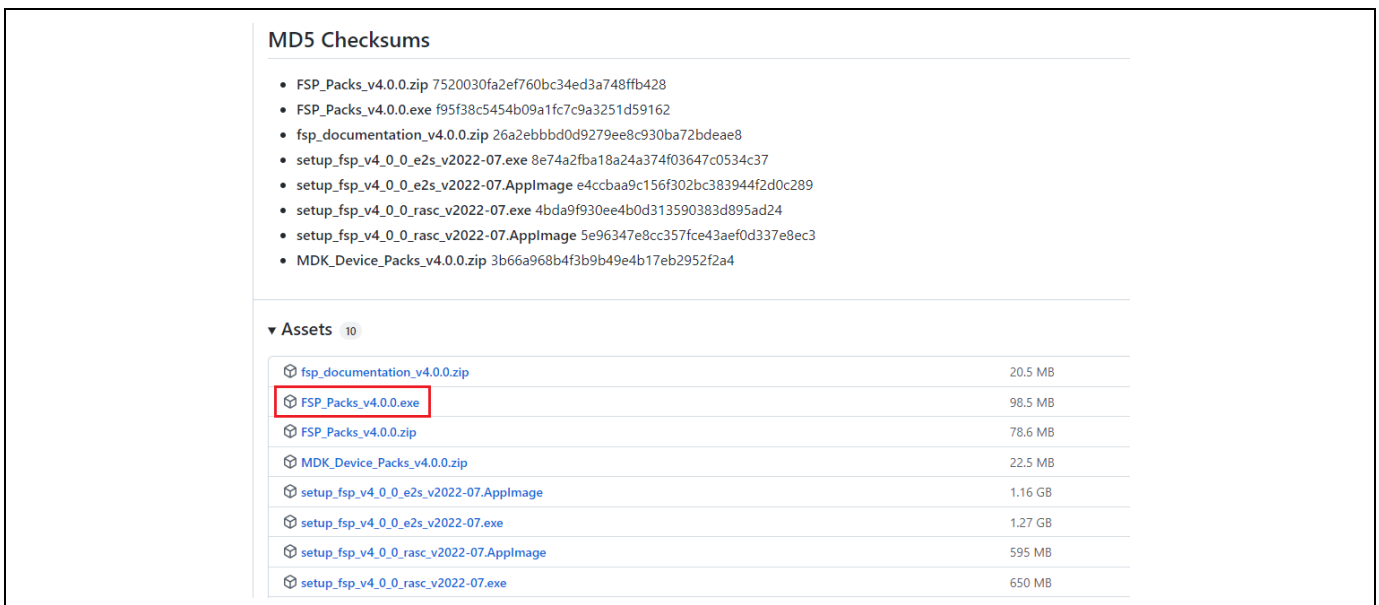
MD5 Checksums

- **FSP_Packs_v4.0.0.zip** 7520030fa2ef760bc34ed3a748ffb428
- **FSP_Packs_v4.0.0.exe** f95f38c5454b09a1fc7c9a3251d59162
- **fsp_documentation_v4.0.0.zip** 26a2ebbbd0d9279ee8c930ba72bdeae8
- **setup_fsp_v4_0_0_e2s_v2022-07.exe** 8e74a2fba18a24a374f03647c0534c37
- **setup_fsp_v4_0_0_e2s_v2022-07.AppImage** e4ccbaa9c156f302bc383944f2d0c289
- **setup_fsp_v4_0_0_rasc_v2022-07.exe** 4bda9f930ee4b0d313590383d895ad24
- **setup_fsp_v4_0_0_rasc_v2022-07.AppImage** 5e96347e8cc357fce43aef0d337e8ec3
- **MDK_Device_Packs_v4.0.0.zip** 3b66a968b4f3b9b49e4b17eb2952f2a4

▾ Assets 10

| | |
|---|---|
| fsp_documentation_v4.0.0.zip | 20.5 MB |
| FSP_Packs_v4.0.0.exe | 98.5 MB |
| FSP_Packs_v4.0.0.zip | 78.6 MB |
| MDK_Device_Packs_v4.0.0.zip | 22.5 MB |
| setup_fsp_v4_0_0_e2s_v2022-07.AppImage | 1.16 GB |
| setup_fsp_v4_0_0_e2s_v2022-07.exe | 1.27 GB |
| setup_fsp_v4_0_0_rasc_v2022-07.AppImage | 595 MB |
| setup_fsp_v4_0_0_rasc_v2022-07.exe | 650 MB |